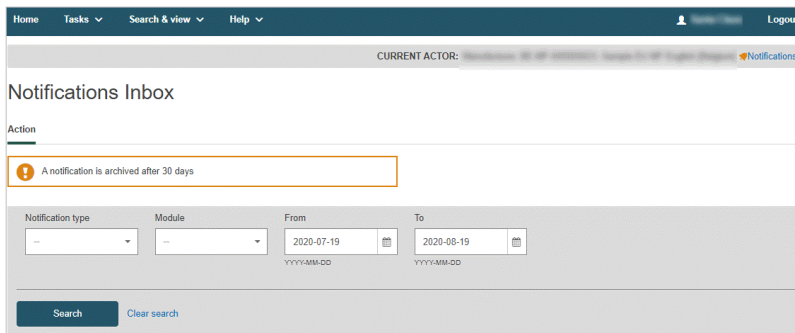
Home Tasks Search & view Help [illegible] Logou

CURRENT ACTOR: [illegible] Notifications

Notifications Inbox

Action

A notification is archived after 30 days

Notification type
--

Module
--

From
2020-07-19
YYYY-MM-DD

To
2020-08-19
YYYY-MM-DD

Search
Clear search